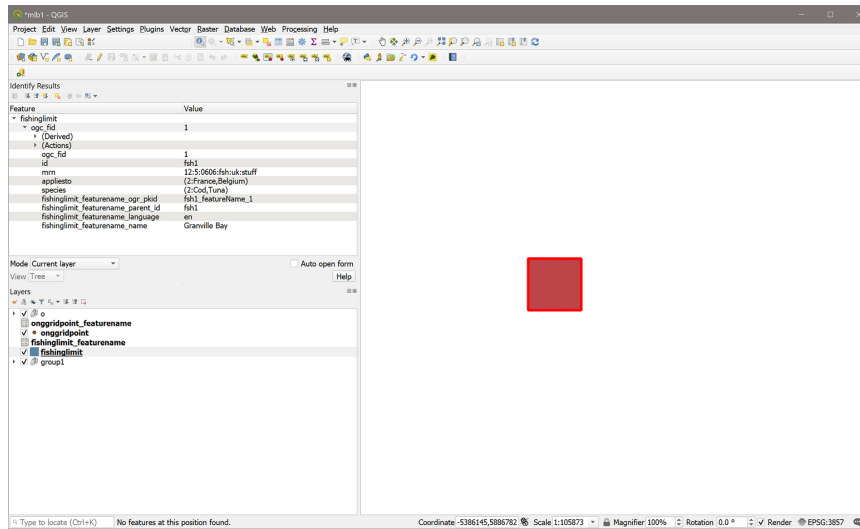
*mlb1 - QGIS

Project Edit View Layer Settings Plugins Vector Raster Database Web Processing Help

Identify Results

| Feature | Value |
|---|---|
| fishinglimit | |
| ogc_fid | 1 |
| (Derived) | |
| (Actions) | |
| ogc_fid | 1 |
| id | fsh1 |
| mrn | 12:5:0606:fsh:uk:stuff |
| appliesto | (2:France,Belgium) |
| species | (2:Cod,Tuna) |
| fishinglimit_featurename_ogr_pkid | fsh1_featureName_1 |
| fishinglimit_featurename_parent_id | fsh1 |
| fishinglimit_featurename_language | en |
| fishinglimit_featurename_name | Granville Bay |

Mode Current layer
Auto open form
View Tree
Help

Layers
o
onggridpoint_featurename
onggridpoint
fishinglimit_featurename
fishinglimit
group1

Type to locate (Ctrl+K) No features at this position found. Coordinate -5386145,5886782 Scale 1:105873 Magnifier 100% Rotation 0.0 ° Render EPSG:3857